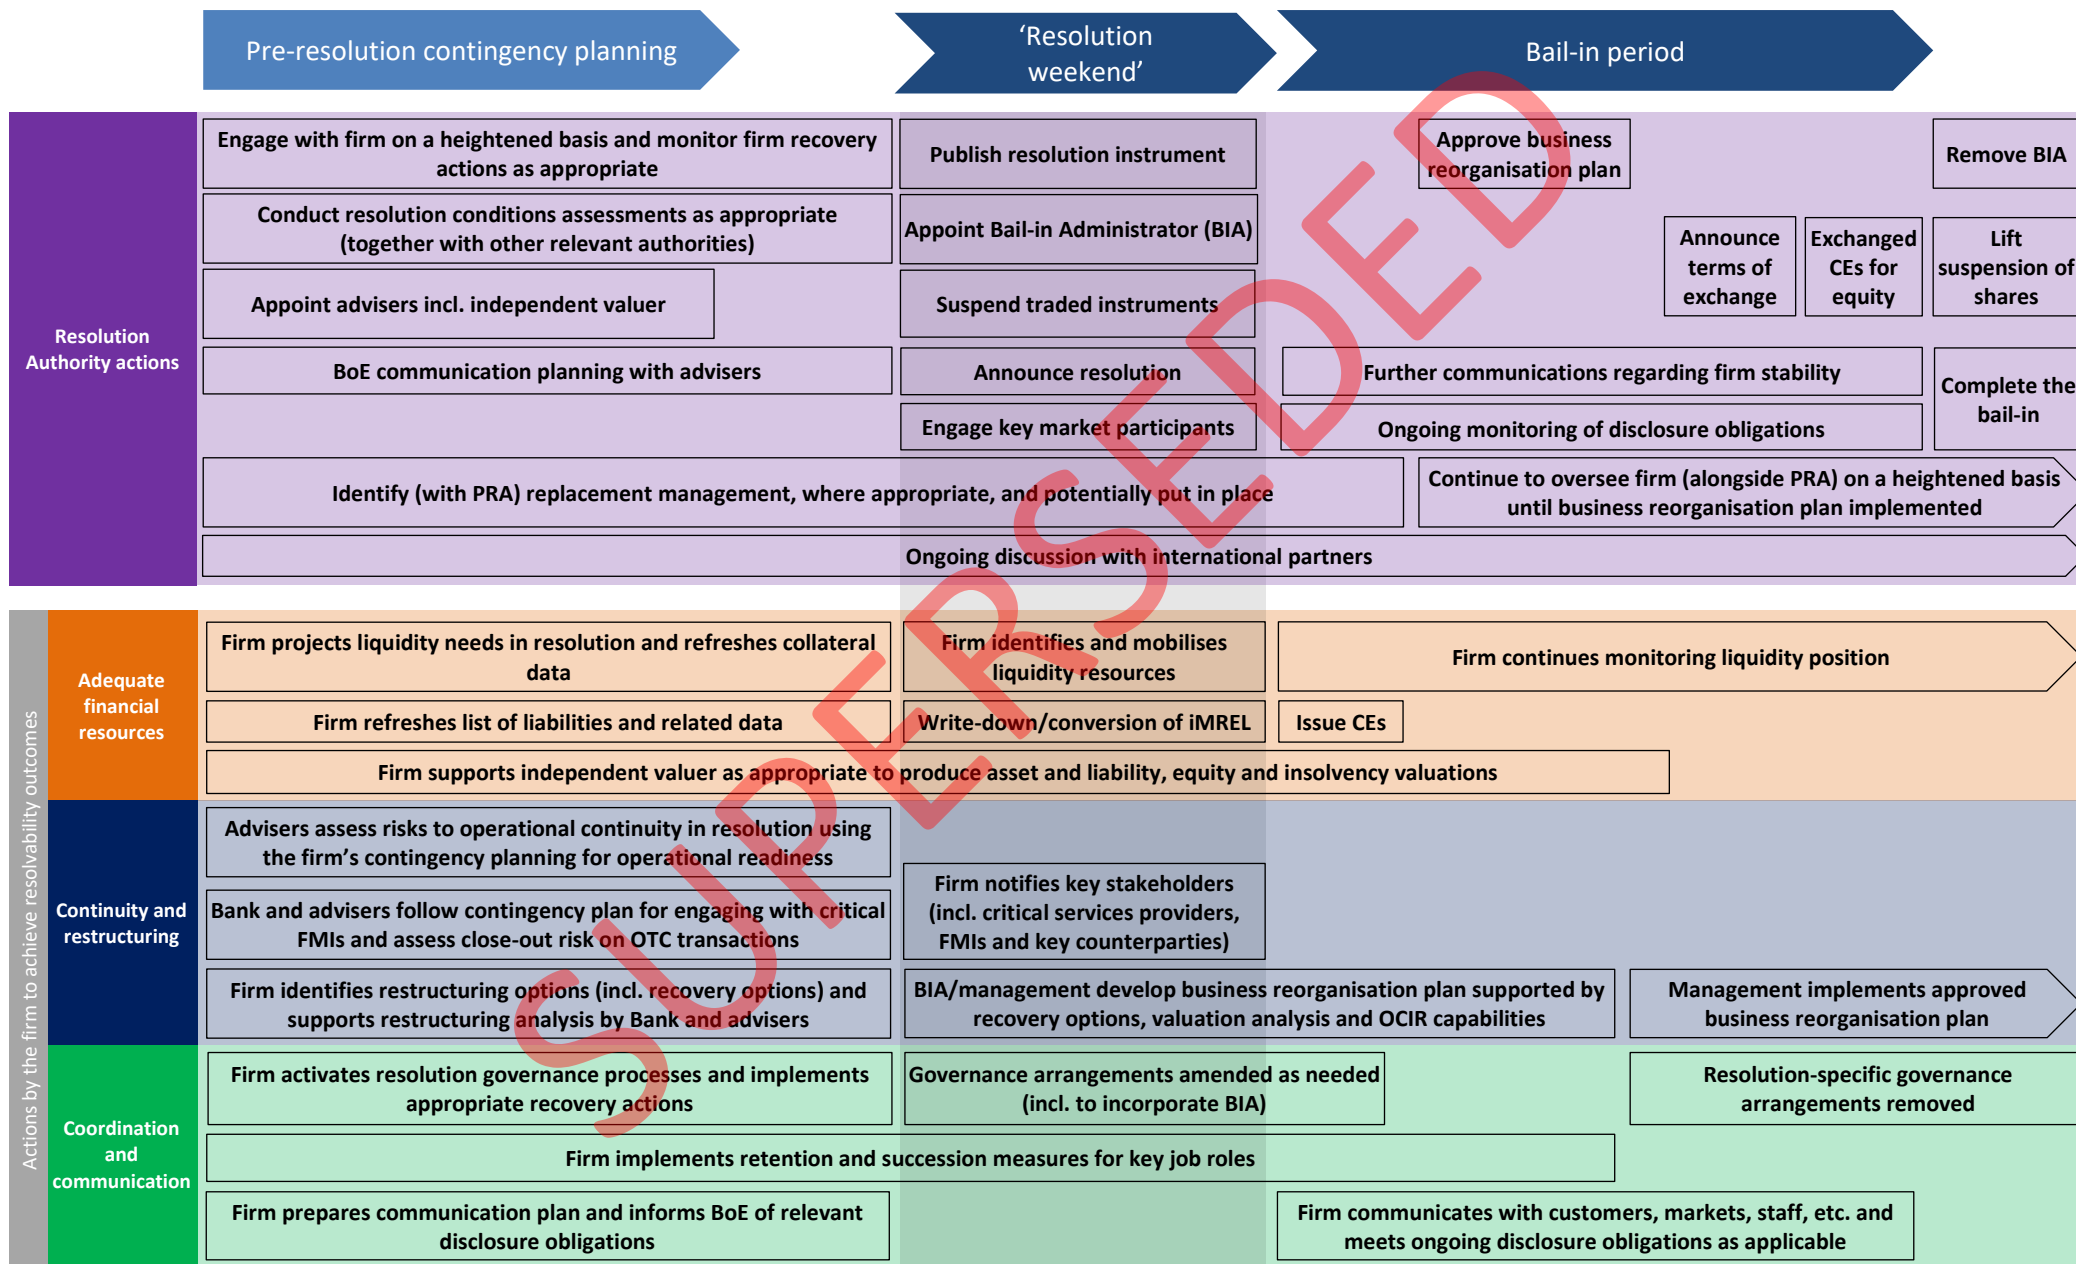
Pre-resolution contingency planning

'Resolution weekend'

Bail-in period

Resolution Authority actions

Engage with firm on a heightened basis and monitor firm recovery actions as appropriate

Conduct resolution conditions assessments as appropriate (together with other relevant authorities)

Appoint advisers incl. independent valuer

BoE communication planning with advisers

Publish resolution instrument

Appoint Bail-in Administrator (BIA)

Suspend traded instruments

Announce resolution

Engage key market participants

Approve business reorganisation plan

Remove BIA

Announce terms of exchange

Exchanged CEs for equity

Lift suspension of shares

Further communications regarding firm stability

Ongoing monitoring of disclosure obligations

Complete the bail-in

Identify (with PRA) replacement management, where appropriate, and potentially put in place

Continue to oversee firm (alongside PRA) on a heightened basis until business reorganisation plan implemented

Ongoing discussion with international partners

Actions by the firm to achieve resolvability outcomes

Adequate financial resources

Firm projects liquidity needs in resolution and refreshes collateral data

Firm identifies and mobilises liquidity resources

Firm continues monitoring liquidity position

Firm refreshes list of liabilities and related data

Write-down/conversion of iMREL

Issue CEs

Firm supports independent valuer as appropriate to produce asset and liability, equity and insolvency valuations

Continuity and restructuring

Advisers assess risks to operational continuity in resolution using the firm's contingency planning for operational readiness

Bank and advisers follow contingency plan for engaging with critical FMIs and assess close-out risk on OTC transactions

Firm notifies key stakeholders (incl. critical services providers, FMIs and key counterparties)

Firm identifies restructuring options (incl. recovery options) and supports restructuring analysis by Bank and advisers

BIA/management develop business reorganisation plan supported by recovery options, valuation analysis and OCIR capabilities

Management implements approved business reorganisation plan

Coordination and communication

Firm activates resolution governance processes and implements appropriate recovery actions

Governance arrangements amended as needed (incl. to incorporate BIA)

Resolution-specific governance arrangements removed

Firm implements retention and succession measures for key job roles

Firm prepares communication plan and informs BoE of relevant disclosure obligations

Firm communicates with customers, markets, staff, etc. and meets ongoing disclosure obligations as applicable

SUPERSEDED